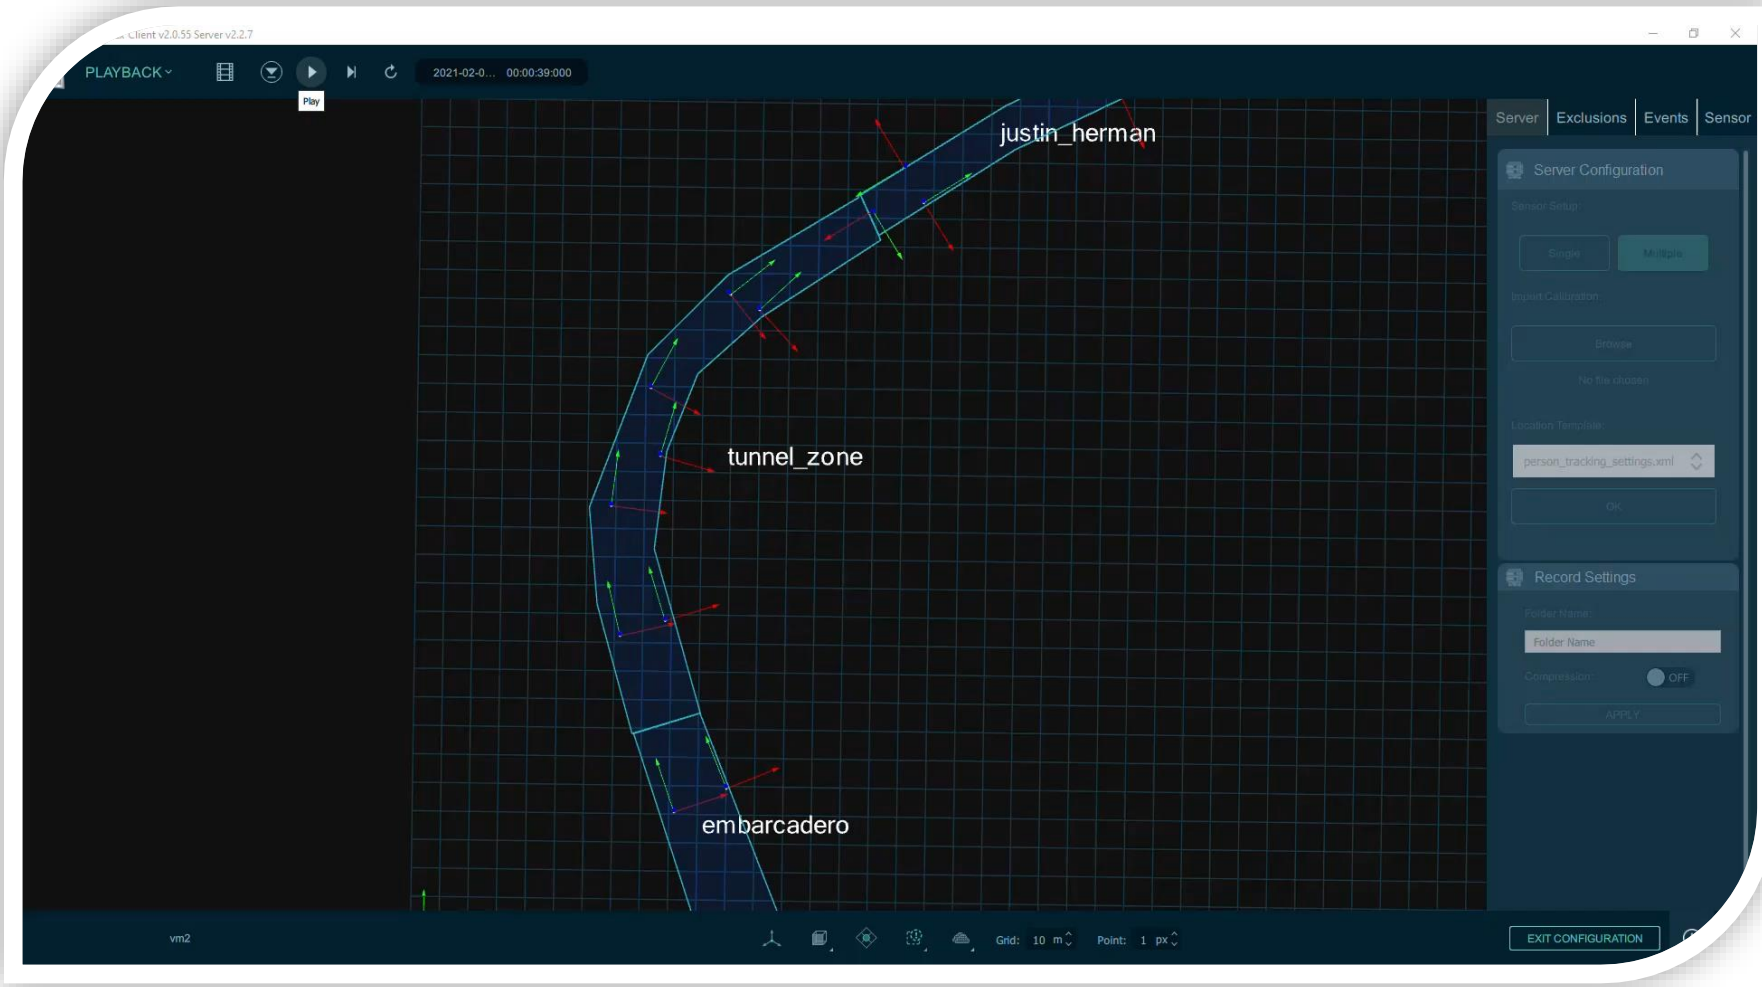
Client v2.0.55 Server v2.2.7

PLAYBACK

Play

2021-02-0... 00:00:39:000

justin_herman

tunnel_zone

embarcadero

Server | Exclusions | Events | Sensor

Server Configuration

Sensor Setup

Single | Multiple

Import Calibration

Browse

No file chosen

Location Template

person_tracking_settings.xml

OK

Record Settings

Folder Name

Folder Name

Compression

OFF

APPLY

vm2

Grid: 10 m

Point: 1 px

EXIT CONFIGURATION